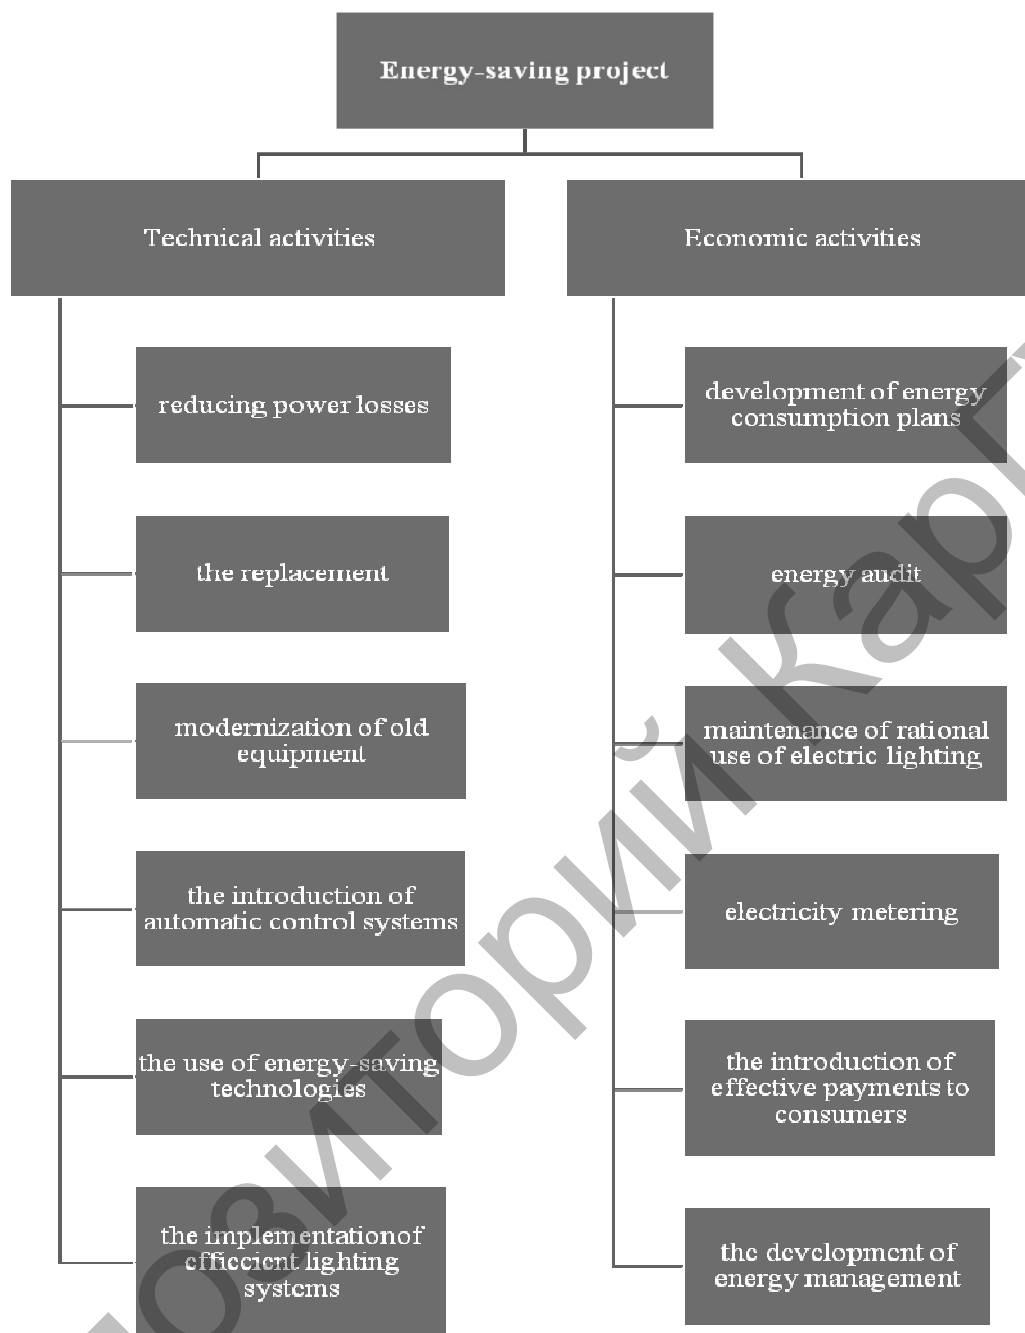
Energy-saving project

Technical activities

reducing power losses

the replacement

modernization of old equipment

the introduction of automatic control systems

the use of energy-saving technologies

the implementationof efficient lighting systems

Economic activities

development of energy consumption plans

energy audit

maintenance of rational use of electric lighting

electricity metering

the introduction of effective payments to consumers

the development of energy management

овиторий Карт